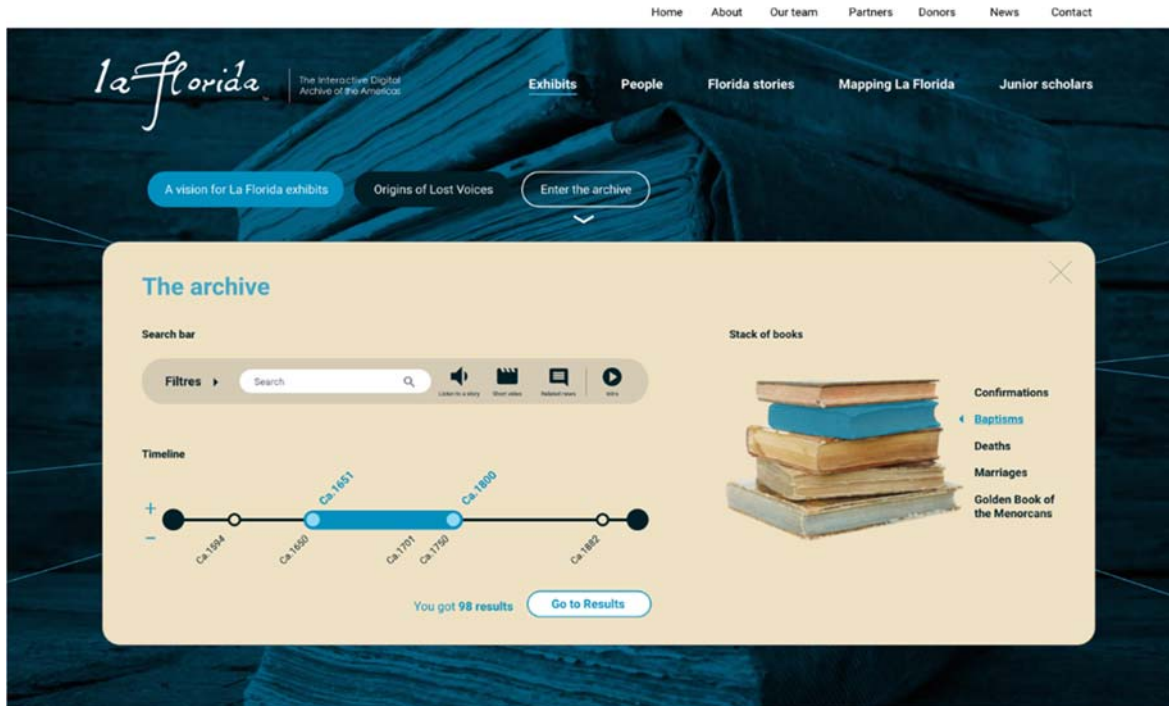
Home About Our team Partners Donors News Contact

La Florida

The Interactive Digital Archive of the Americas

Exhibits People Florida stories Mapping La Florida Junior scholars

A vision for La Florida exhibits Origins of Lost Voices Enter the archive

The archive

Search bar

Filtres ▸ Search

Listen to a story Short video Related news Intro

Timeline

+
−

Ca.1594 Ca.1650 Ca.1651 Ca.1701 Ca.1750 Ca.1800 Ca.1882

You got 98 results Go to Results

Stack of books

Confirmations
Baptisms
Deaths
Marriages
Golden Book of the Menorcans